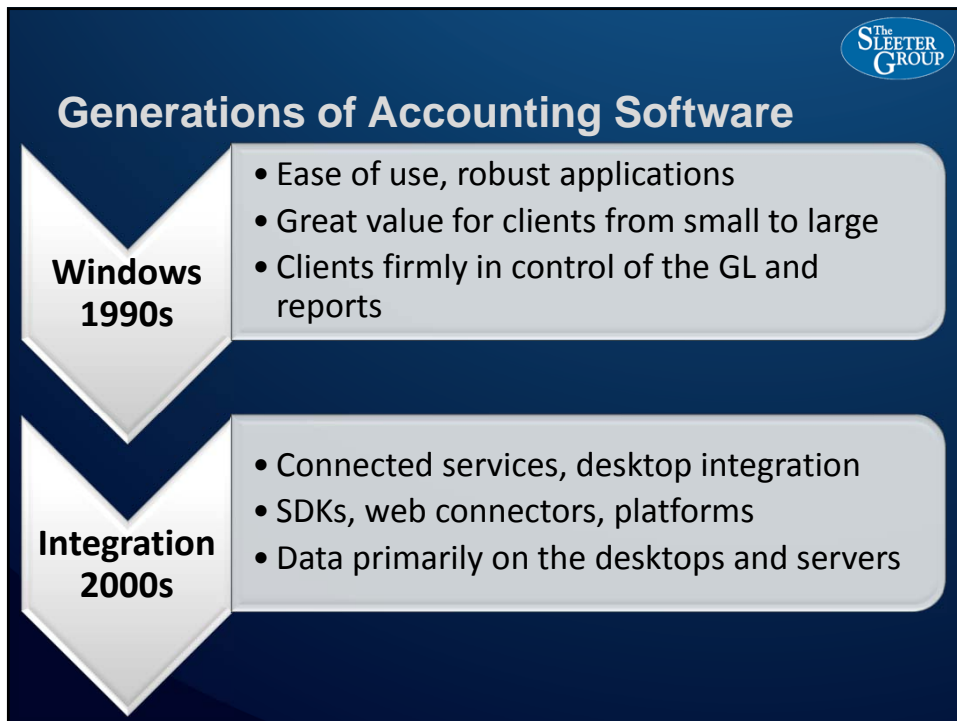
The SLEETER GROUP

Generations of Accounting Software

Windows 1990s

• Ease of use, robust applications
• Great value for clients from small to large
• Clients firmly in control of the GL and reports

Integration 2000s

• Connected services, desktop integration
• SDKs, web connectors, platforms
• Data primarily on the desktops and servers